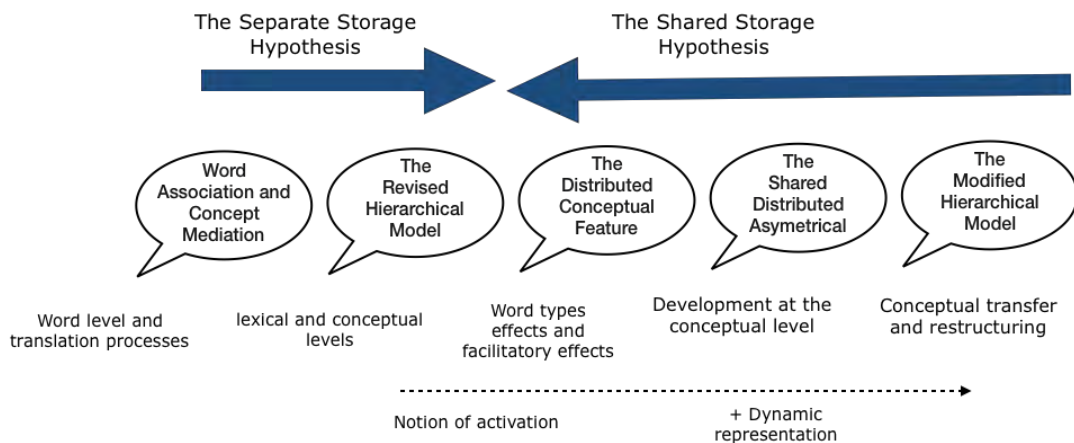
The Separate Storage Hypothesis

The Shared Storage Hypothesis

Word Association and Concept Mediation

The Revised Hierarchical Model

The Distributed Conceptual Feature

The Shared Distributed Asymetrical

The Modified Hierarchical Model

Word level and translation processes

lexical and conceptual levels

Word types effects and facilitatory effects

Development at the conceptual level

Conceptual transfer and restructuring

Notion of activation

+ Dynamic representation